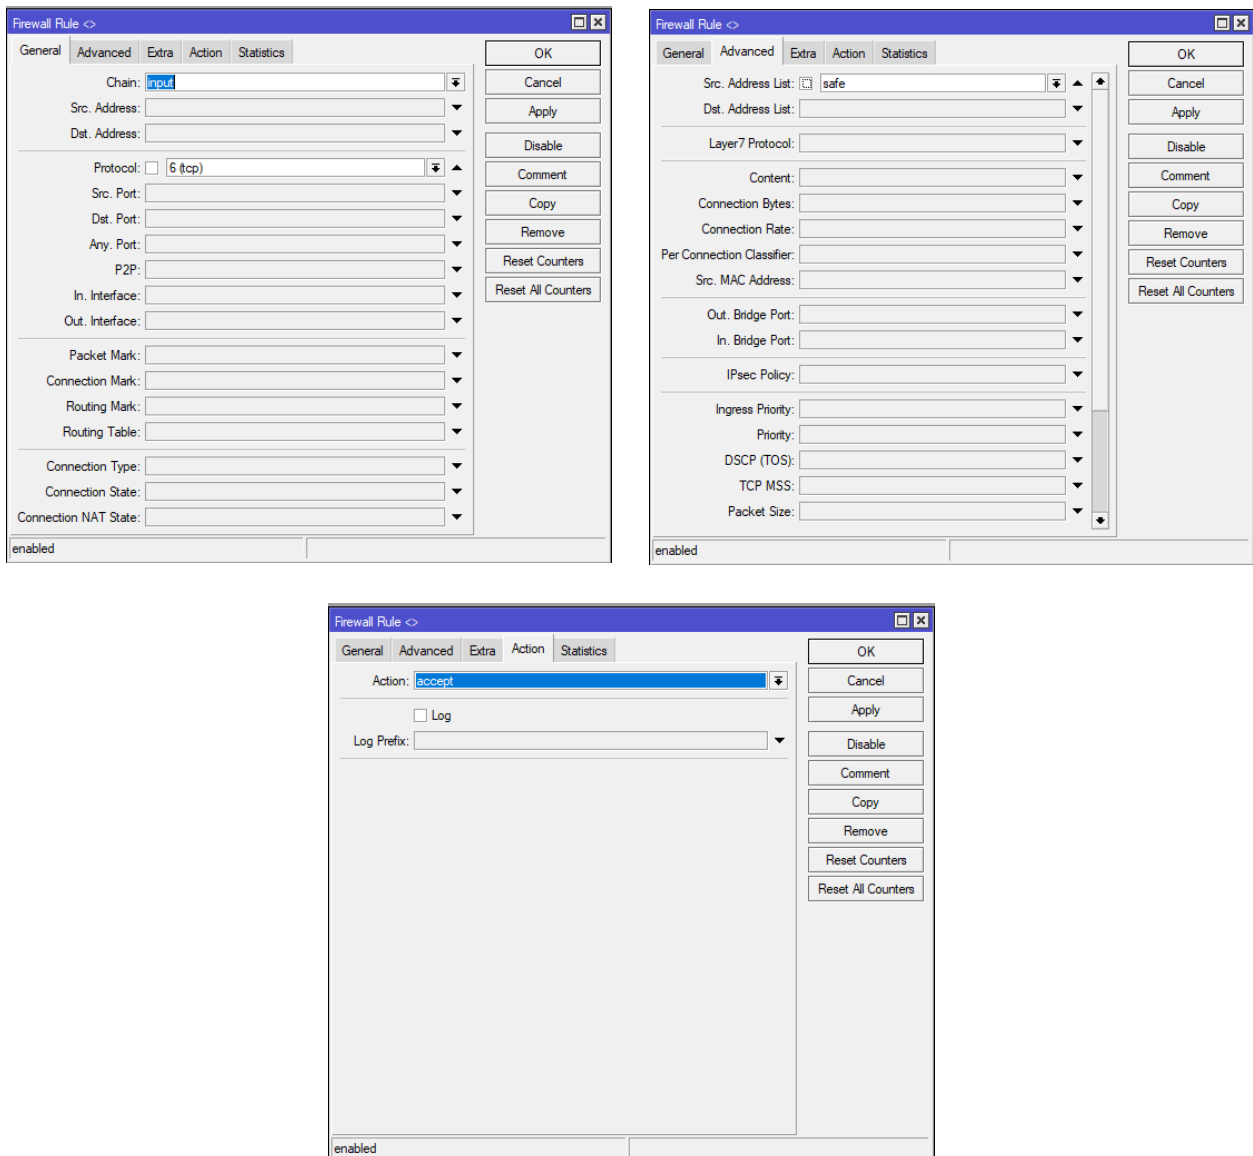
Firewall Rule <>

General | Advanced | Extra | Action | Statistics

Chain: input
Src. Address:
Dst. Address:

Protocol: 6 (tcp)
Src. Port:
Dst. Port:
Any. Port:
P2P:
In. Interface:
Out. Interface:

Packet Mark:
Connection Mark:
Routing Mark:
Routing Table:

Connection Type:
Connection State:
Connection NAT State:

OK
Cancel
Apply
Disable
Comment
Copy
Remove
Reset Counters
Reset All Counters

enabled

Firewall Rule <>

General | Advanced | Extra | Action | Statistics

Src. Address List: safe
Dst. Address List:

Layer7 Protocol:

Content:
Connection Bytes:
Connection Rate:
Per Connection Classifier:
Src. MAC Address:

Out. Bridge Port:
In. Bridge Port:

IPsec Policy:

Ingress Priority:
Priority:
DSCP (TOS):
TCP MSS:
Packet Size:

OK
Cancel
Apply
Disable
Comment
Copy
Remove
Reset Counters
Reset All Counters

enabled

Firewall Rule <>

General | Advanced | Extra | Action | Statistics

Action: accept

Log
Log Prefix:

OK
Cancel
Apply
Disable
Comment
Copy
Remove
Reset Counters
Reset All Counters

enabled